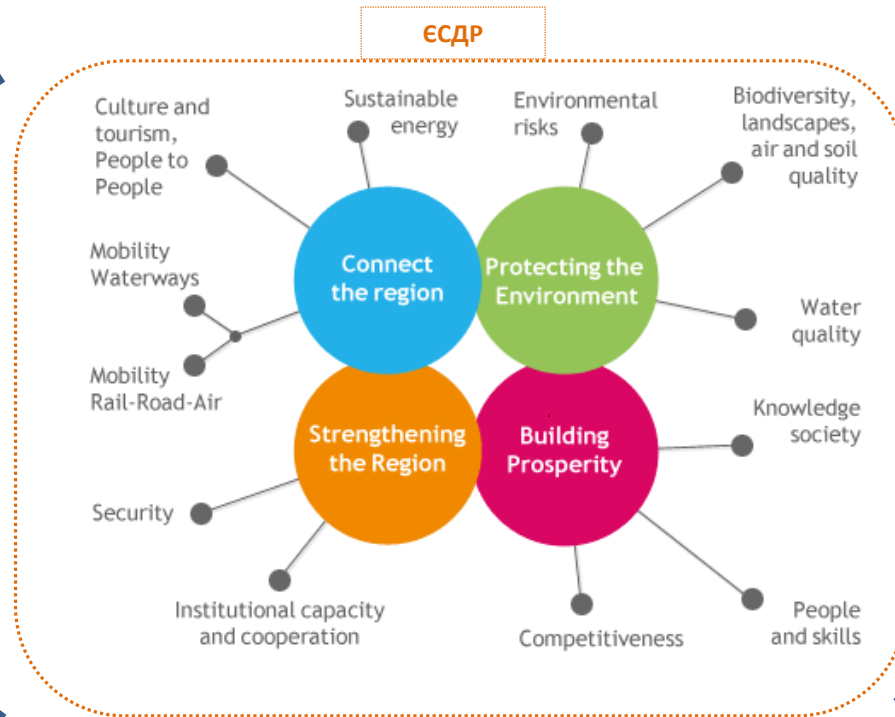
ЄСДР

Culture and tourism, People to People

Sustainable energy

Environmental risks

Biodiversity, landscapes, air and soil quality

Mobility Waterways

Connect the region

Protecting the Environment

Water quality

Mobility Rail-Road-Air

Strengthening the Region

Building Prosperity

Knowledge society

Security

Institutional capacity and cooperation

Competitiveness

People and skills